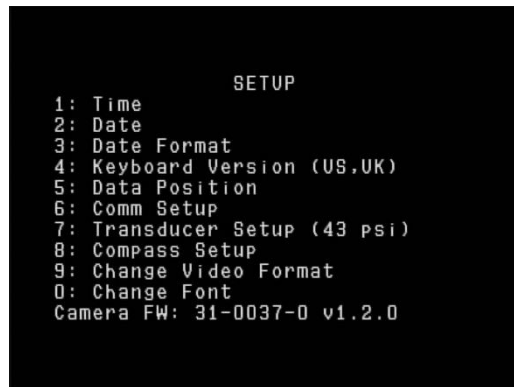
SETUP
1: Time
2: Date
3: Date Format
4: Keyboard Version (US,UK)
5: Data Position
6: Comm Setup
7: Transducer Setup (43 psi)
8: Compass Setup
9: Change Video Format
0: Change Font
Camera FW: 31-0037-0 v1.2.0